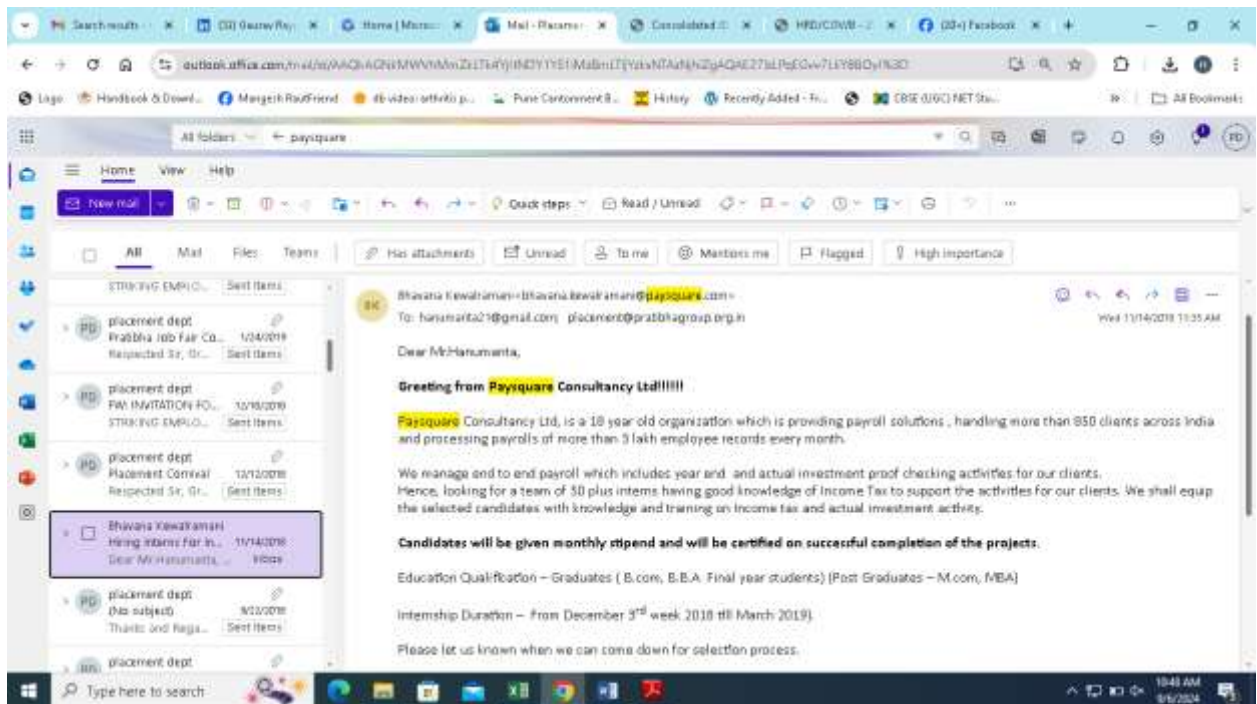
Search results · (30) Gaurav Ray · Home | Micros · Mail - Placeme · Consolidated · HRD/COVID · (20+) Facebook

outlook.office.com/mail/id/AAQkAGNkMWVhMmZiLTk4YjItNDY1YS1iMzBmLTljYzkxNTAzNjhiZgAQAE27IaLPqEGw7LtYBBDyI%3D

Logo · Handbook & Downl... · Mangesh RautFriend · db video: arthritis p... · Pune Cantonment B... · History · Recently Added - Fr... · CBSE (UGC) NET Stu... · All Bookmarks

All folders · paysquare

Home · View · Help

New mail · Quick steps · Read / Unread

All · Mail · Files · Teams · Has attachments · Unread · To me · Mentions me · Flagged · High importance

STRIKING EMPLO... Sent Items

placement dept
Prabha Job Fair Co... 1/24/2019
Respected Sir, Gr... Sent Items

placement dept
FW: INVITATION FO... 12/18/2018
STRIKING EMPLO... Sent Items

placement dept
Placement Conival 12/12/2018
Respected Sir, Gr... Sent Items

Bhavana Kewalramani
Hiring Interns For In... 11/14/2018
Dear Mr.Hanumanta, ... Inbox

placement dept
(No subject) 9/22/2018
Thanks and Rega... Sent Items

placement dept

BK
Bhavana Kewalramani<bhavana.kewalramani@paysquare.com>
To: hanumanta21@gmail.com; placement@prabhagroup.org.in
Wed 11/14/2018 11:35 AM

Dear Mr.Hanumanta,

Greeting from Paysquare Consultancy Ltd!!!!!!

Paysquare Consultancy Ltd, is a 18 year old organization which is providing payroll solutions , handling more than 850 clients across India and processing payrolls of more than 3 lakh employee records every month.

We manage end to end payroll which includes year end and actual investment proof checking activities for our clients.
Hence, looking for a team of 50 plus interns having good knowledge of Income Tax to support the activities for our clients. We shall equip the selected candidates with knowledge and training on income tax and actual investment activity.

Candidates will be given monthly stipend and will be certified on successful completion of the projects.

Education Qualification – Graduates ( B.com, B.B.A. Final year students) (Post Graduates – M.com, MBA)

Internship Duration – From December 3$^{rd}$ week 2018 till March 2019.

Please let us known when we can come down for selection process.

Type here to search

10:46 AM
9/6/2024